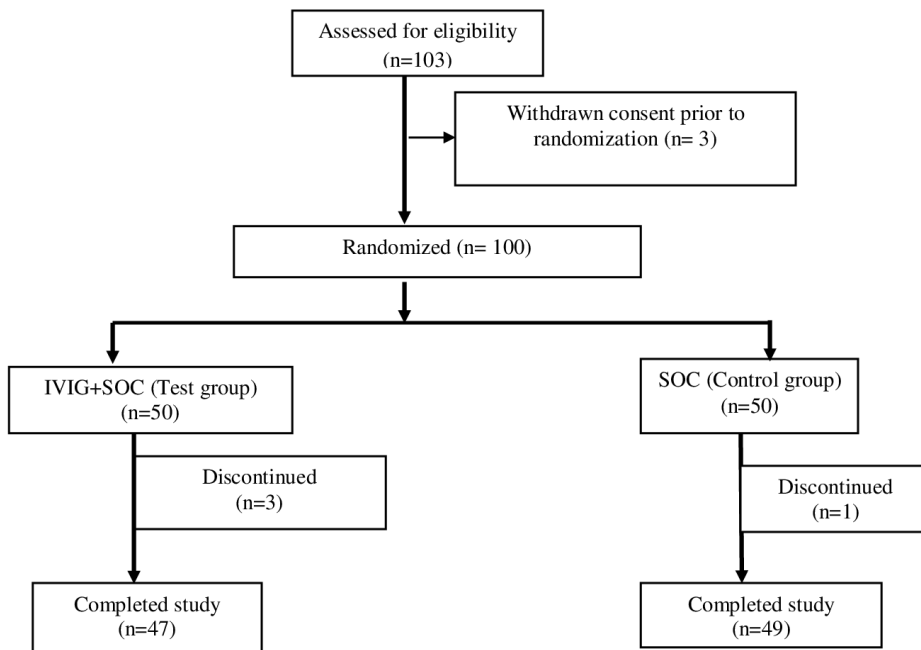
Assessed for eligibility (n=103)

Withdrawn consent prior to randomization (n= 3)

Randomized (n= 100)

IVIG+SOC (Test group) (n=50)

SOC (Control group) (n=50)

Discontinued (n=3)

Discontinued (n=1)

Completed study (n=47)

Completed study (n=49)